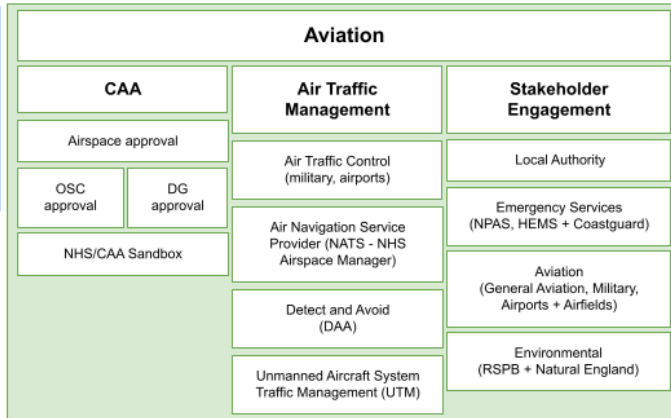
Aviation

CAA

Airspace approval

OSC approval

DG approval

NHS/CAA Sandbox

Air Traffic Management

Air Traffic Control (military, airports)

Air Navigation Service Provider (NATS - NHS Airspace Manager)

Detect and Avoid (DAA)

Unmanned Aircraft System Traffic Management (UTM)

Stakeholder Engagement

Local Authority

Emergency Services (NPAS, HEMS + Coastguard)

Aviation (General Aviation, Military, Airports + Airfields)

Environmental (RSPB + Natural England)